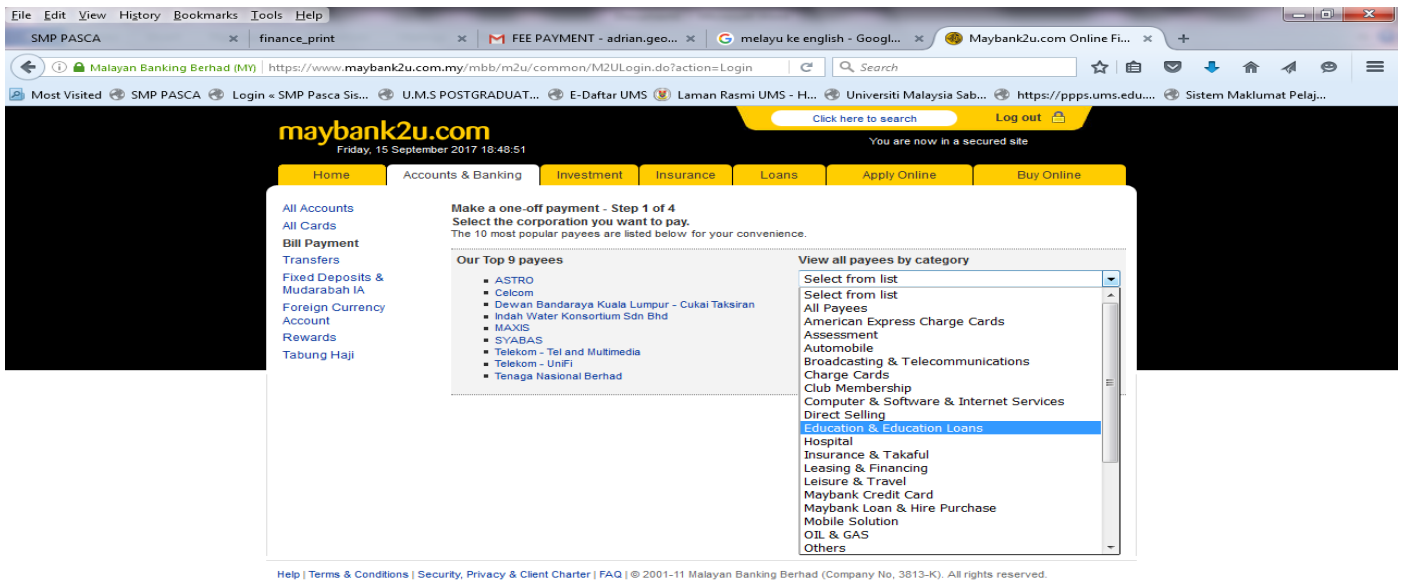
File Edit View History Bookmarks Tools Help

SMP PASCA ×
finance_print ×
FEE PAYMENT - adrian.geo... ×
melayu ke english - Googl... ×
Maybank2u.com Online Fi... ×
+

Malayan Banking Berhad (MY) https://www.maybank2u.com.my/mbb/m2u/common/M2ULogin.do?action=Login
Search

Most Visited
SMP PASCA
Login « SMP Pasca Sis...
U.M.S POSTGRADUAT...
E-Daftar UMS
Laman Rasmi UMS - H...
Universiti Malaysia Sab...
https://ppps.ums.edu....
Sistem Maklumat Pelaj...

maybank2u.com
Friday, 15 September 2017 18:48:51

Click here to search
Log out
You are now in a secured site

Home
Accounts & Banking
Investment
Insurance
Loans
Apply Online
Buy Online

All Accounts
All Cards
Bill Payment
Transfers
Fixed Deposits & Mudarabah IA
Foreign Currency Account
Rewards
Tabung Haji

Make a one-off payment - Step 1 of 4
Select the corporation you want to pay.
The 10 most popular payees are listed below for your convenience.

Our Top 9 payees
ASTRO
Celcom
Dewan Bandaraya Kuala Lumpur - Cukai Taksiran
Indah Water Konsortium Sdn Bhd
MAXIS
SYABAS
Telekom - Tel and Multimedia
Telekom - UniFi
Tenaga Nasional Berhad

View all payees by category
Select from list
Select from list
All Payees
American Express Charge Cards
Assessment
Automobile
Broadcasting & Telecommunications
Charge Cards
Club Membership
Computer & Software & Internet Services
Direct Selling
Education & Education Loans
Hospital
Insurance & Takaful
Leasing & Financing
Leisure & Travel
Maybank Credit Card
Maybank Loan & Hire Purchase
Mobile Solution
OIL & GAS
Others

Help | Terms & Conditions | Security, Privacy & Client Charter | FAQ | © 2001-11 Malayan Banking Berhad (Company No, 3813-K). All rights reserved.